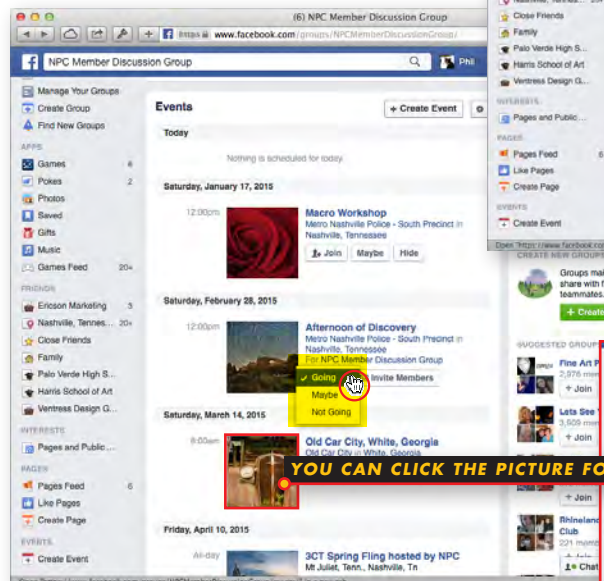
(6) NPC Member Discussion Group

https www.facebook.com/groups/NPCMemberDiscussionGroup/

NPC Member Discussion Group

Phil

Manage Your Groups
Create Group
Find New Groups

APPS
Games 6
Pokes 2
Photos
Saved
Gifts
Music
Games Feed 20+

FRIENDS
Ericson Marketing 3
Nashville, Tennes... 20+
Close Friends
Family
Palo Verde High S...
Harris School of Art
Ventress Design G...

INTERESTS
Pages and Public...

PAGES
Pages Feed 6
Like Pages
Create Page

EVENTS
Create Event

Events

+ Create Event

Today

Nothing is scheduled for today.

Saturday, January 17, 2015

12:00pm

Macro Workshop
Metro Nashville Police - South Precinct in Nashville, Tennessee

Join Maybe Hide

Saturday, February 28, 2015

12:00pm

Afternoon of Discovery
Metro Nashville Police - South Precinct in Nashville, Tennessee
For NPC Member Discussion Group

✓ Going
Maybe
Not Going

Invite Members

Saturday, March 14, 2015

8:00am

Old Car City, White, Georgia

YOU CAN CLICK THE PICTURE FO

Friday, April 10, 2015

All-day

3CT Spring Fling hosted by NPC
Mt Juliet, Tenn., Nashville, Tenn...

Close Friends
Family
Palo Verde High S...
Harris School of Art
Ventress Design G...

INTERESTS
Pages and Public...

PAGES
Pages Feed 6
Like Pages
Create Page

EVENTS
Create Event

Does "https://www.facebook.com

CREATE NEW GROUPS
Groups mak share with fr teammates.
+ Create

SUGGESTED GROUPS
Fine Art P
2,976 mem
+ Join

Lets See Y
3,509 mem
+ Join

Rhineland Club
+ Join

Chat